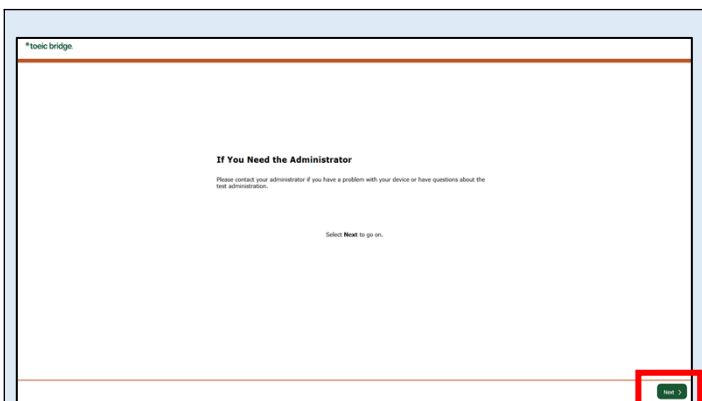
toeic bridge.

If You Need the Administrator

Please contact your administrator if you have a problem with your device or have questions about the test administration.

Select **Next** to go on.

Next >